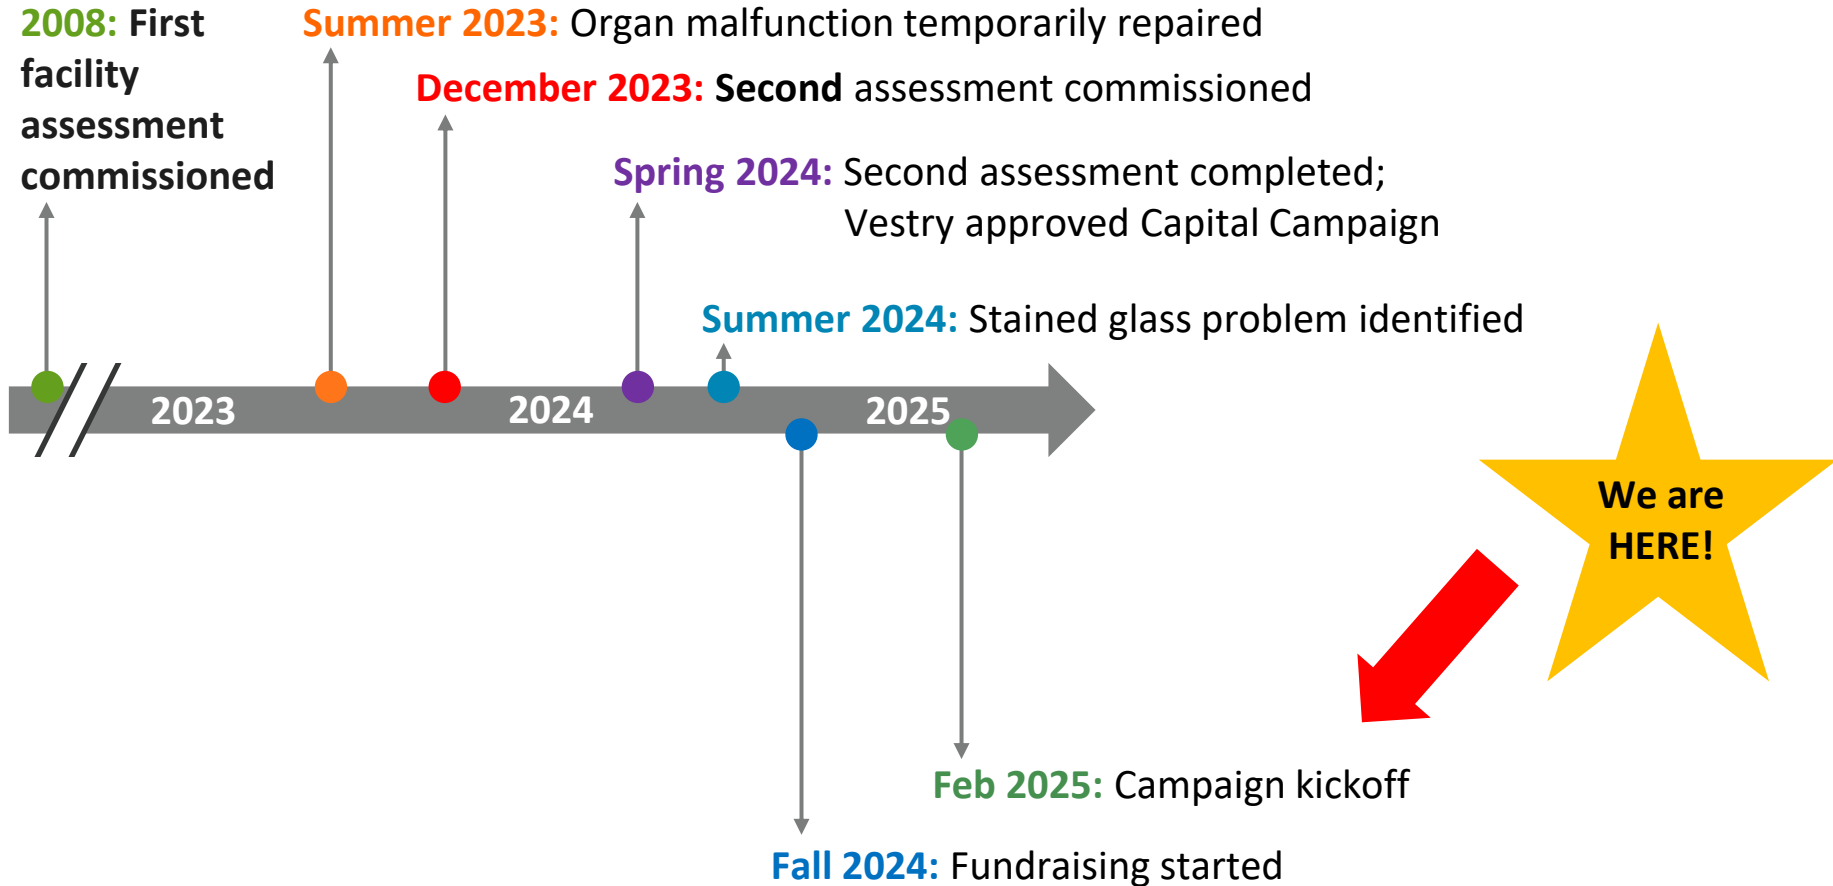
2008: First facility assessment commissioned

Summer 2023: Organ malfunction temporarily repaired

December 2023: Second assessment commissioned

Spring 2024: Second assessment completed; Vestry approved Capital Campaign

Summer 2024: Stained glass problem identified

2023

2024

2025

We are HERE!

Feb 2025: Campaign kickoff

Fall 2024: Fundraising started